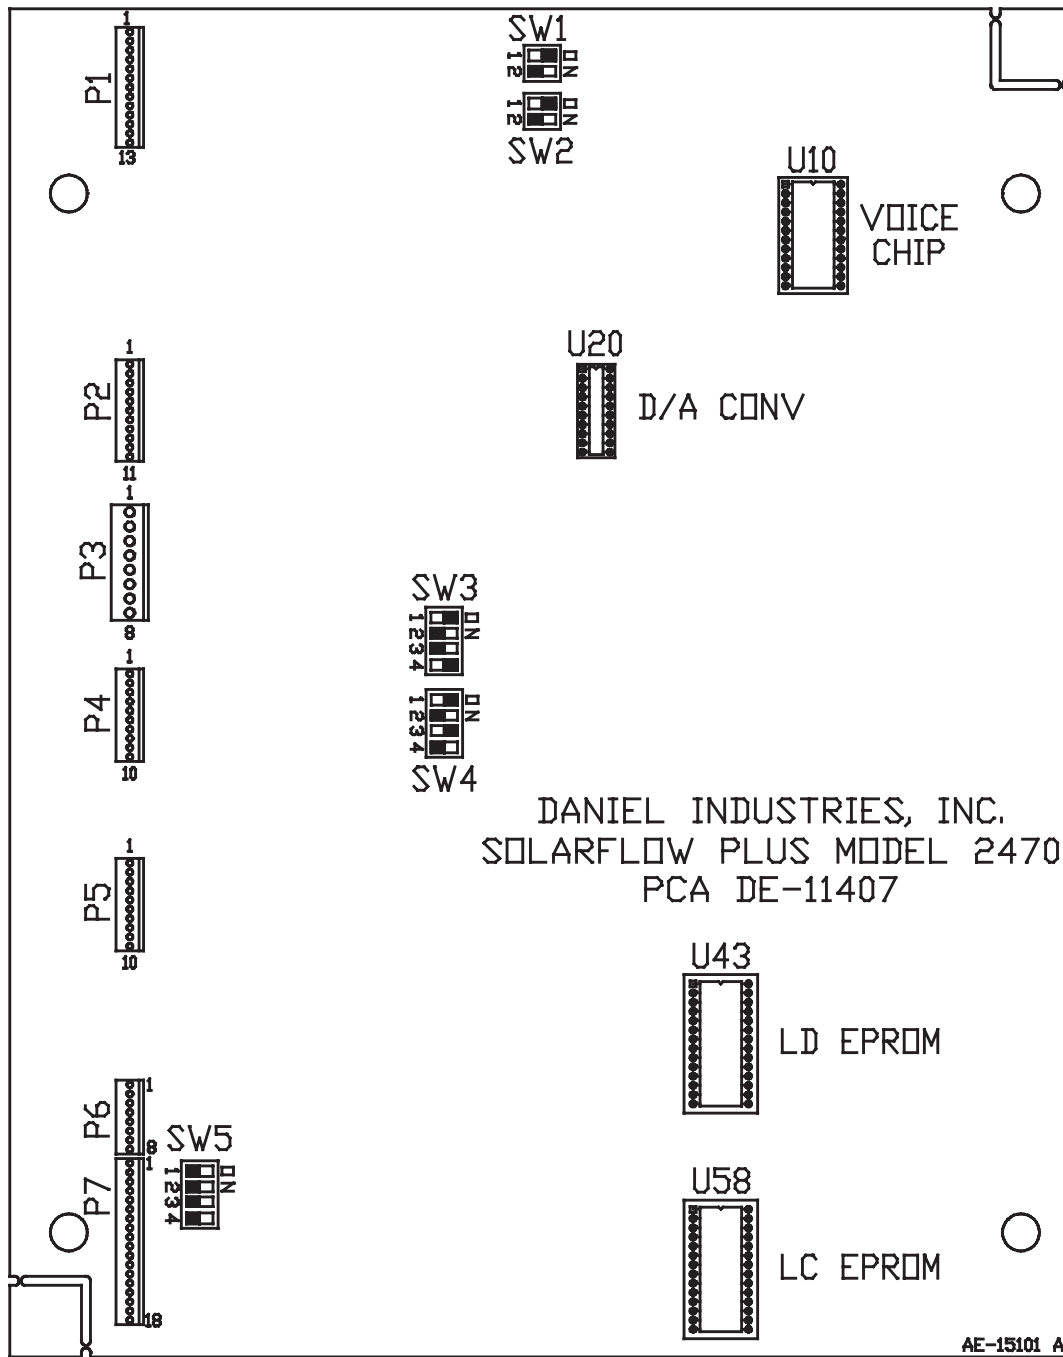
1
P1
13

SW1
1 2
ON
1 2
ON
SW2

U10
VOICE CHIP

1
P2
11

U20
D/A CONV

1
P3
8

SW3
1 2 3 4
ON

1
P4
10

1 2 3 4
ON
SW4

DANIEL INDUSTRIES, INC.
SOLARFLOW PLUS MODEL 2470
PCA DE-11407

1
P5
10

U43
LD EPROM

P6
1
8

SW5
1
1 2 3 4
ON

P7
18

U58
LC EPROM

AE-15101 A